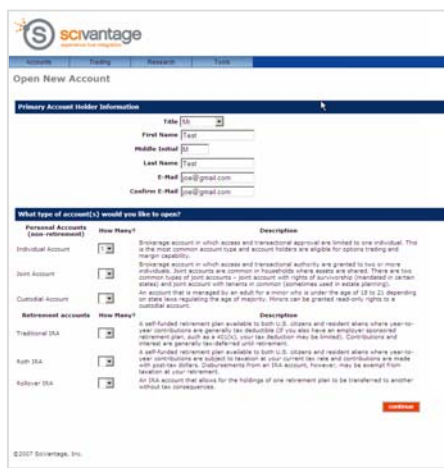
scivantage
experience true integration

Accounts | Trading | Research | Tools

Open New Account

Primary Account Holder Information

Title Mr
First Name Test
Middle Initial U
Last Name Test
E-Mail joe@gmail.com
Confirm E-Mail joe@gmail.com

What type of account(s) would you like to open?

| Personal Accounts (non-retirement) | How Many? | Description |
|---|---|---|
| Individual Account | 1 | Brokerage account in which access and transactional approval are limited to one individual. This is the most common account type and account holders are eligible for options trading and margin capability. |
| Joint Account | | Brokerage account in which access and transactional authority are granted to two or more individuals. Joint accounts are common in households where assets are shared. There are two common types of joint accounts – joint account with rights of survivorship (mandated in certain states) and joint account with tenants in common (sometimes used in estate planning). |
| Custodial Account | | An account that is managed by an adult for a minor who is under the age of 18 to 21 depending on state laws regulating the age of majority. Minors can be granted read-only rights to a custodial account. |
| Retirement accounts | How Many? | Description |
| Traditional IRA | | A self-funded retirement plan available to both U.S. citizens and resident aliens where year-to-year contributions are generally tax deductible (if you also have an employer sponsored retirement plan, such as a 401(k), your tax deduction may be limited). Contributions and interest are generally tax-deferred until retirement. |
| Roth IRA | | A self-funded retirement plan available to both U.S. citizens and resident aliens where year-to-year contributions are subject to taxation at your current tax rate and contributions are made with post-tax dollars. Disbursements from an IRA account, however, may be exempt from taxation at your retirement. |
| Rollover IRA | | An IRA account that allows for the holdings of one retirement plan to be transferred to another without tax consequences. |

continue

©2007 Scivantage, Inc.